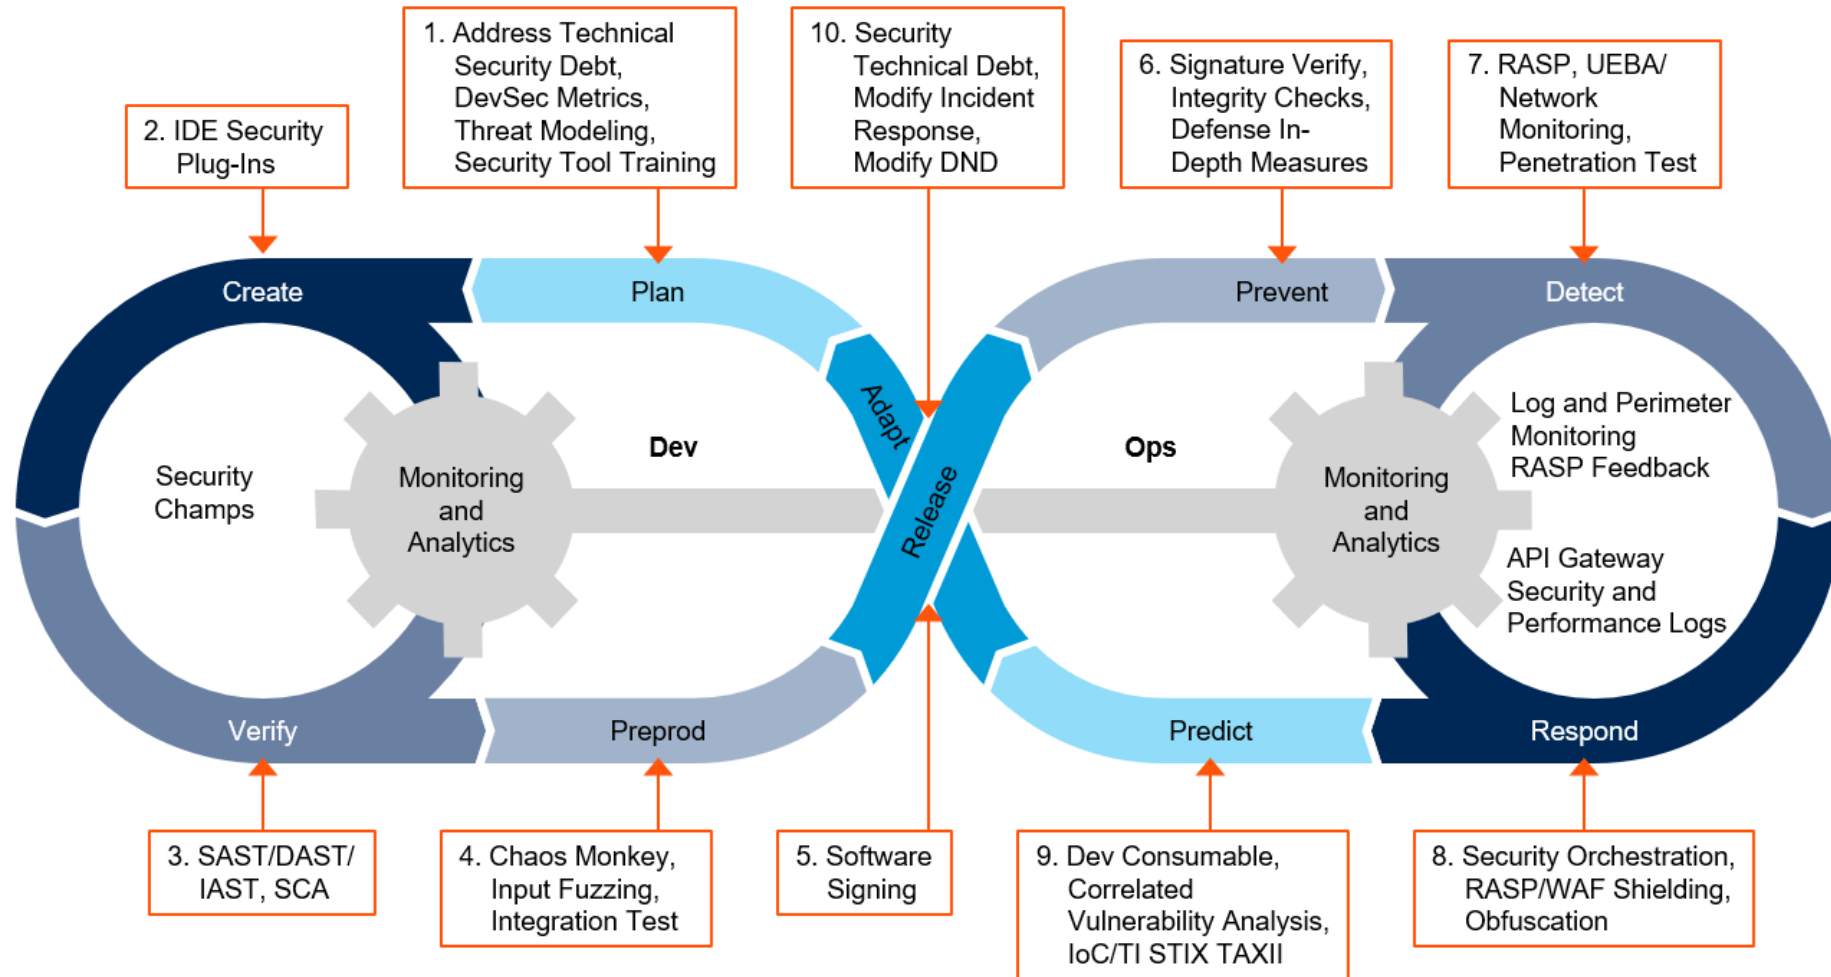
2. IDE Security Plug-Ins

1. Address Technical Security Debt, DevSec Metrics, Threat Modeling, Security Tool Training

10. Security Technical Debt, Modify Incident Response, Modify DND

6. Signature Verify, Integrity Checks, Defense In-Depth Measures

7. RASP, UEBA/ Network Monitoring, Penetration Test

Create

Plan

Prevent

Detect

Adapt

Dev

Ops

Security Champs

Monitoring and Analytics

Release

Monitoring and Analytics

Log and Perimeter Monitoring RASP Feedback

API Gateway Security and Performance Logs

Verify

Preprod

Predict

Respond

3. SAST/DAST/ IAST, SCA

4. Chaos Monkey, Input Fuzzing, Integration Test

5. Software Signing

9. Dev Consumable, Correlated Vulnerability Analysis, IoC/TI STIX TAXII

8. Security Orchestration, RASP/WAF Shielding, Obfuscation